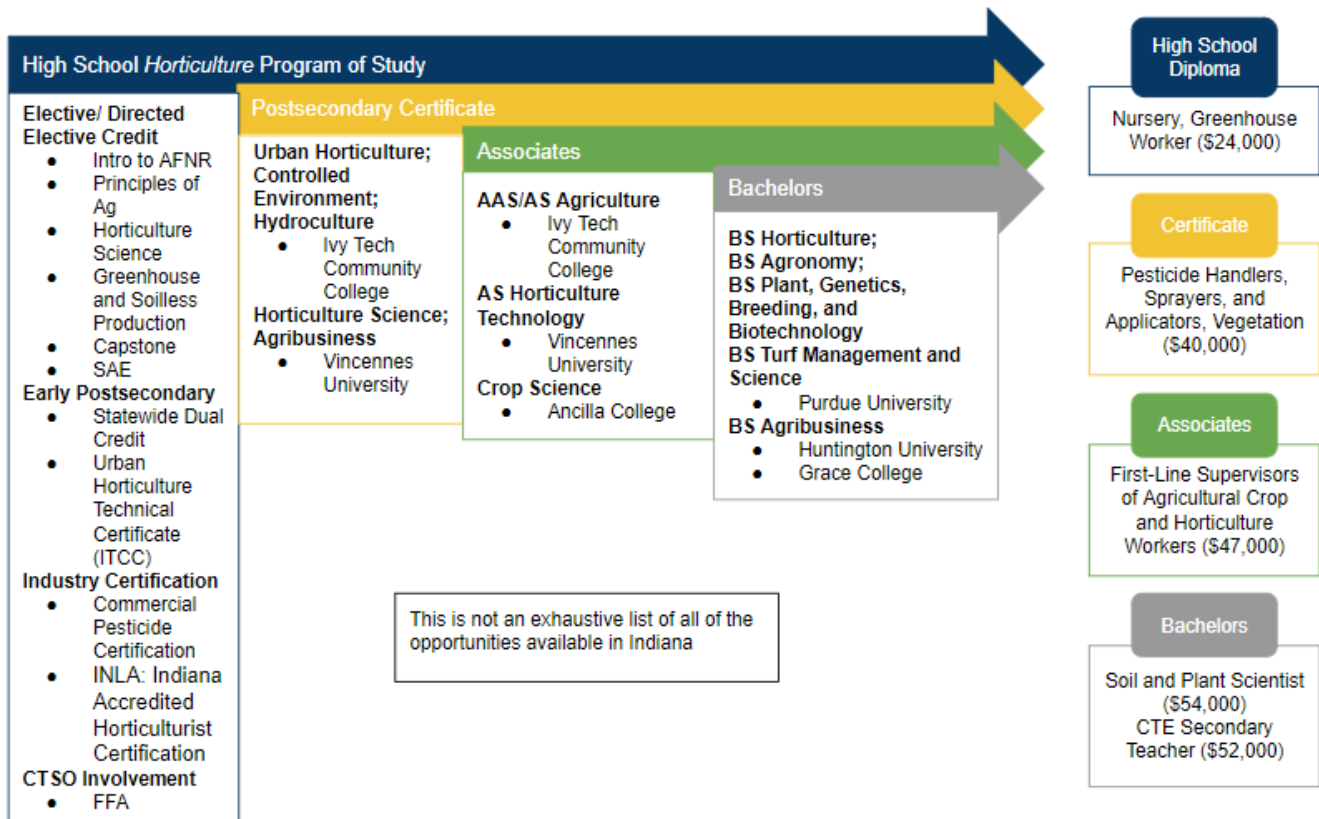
High School *Horticulture* Program of Study

Elective/ Directed Elective Credit
- Intro to AFNR
- Principles of Ag
- Horticulture Science
- Greenhouse and Soilless Production
- Capstone
- SAE

Early Postsecondary
- Statewide Dual Credit
- Urban Horticulture Technical Certificate (ITCC)

Industry Certification
- Commercial Pesticide Certification
- INLA: Indiana Accredited Horticulturist Certification

CTSO Involvement
- FFA

Postsecondary Certificate

Urban Horticulture; Controlled Environment; Hydroculture
- Ivy Tech Community College

Horticulture Science; Agribusiness
- Vincennes University

Associates

AAS/AS Agriculture
- Ivy Tech Community College

AS Horticulture Technology
- Vincennes University

Crop Science
- Ancilla College

Bachelors

BS Horticulture; BS Agronomy; BS Plant, Genetics, Breeding, and Biotechnology
BS Turf Management and Science
- Purdue University

BS Agribusiness
- Huntington University
- Grace College

This is not an exhaustive list of all of the opportunities available in Indiana

High School Diploma

Nursery, Greenhouse Worker ($24,000)

Certificate

Pesticide Handlers, Sprayers, and Applicators, Vegetation ($40,000)

Associates

First-Line Supervisors of Agricultural Crop and Horticulture Workers ($47,000)

Bachelors

Soil and Plant Scientist ($54,000)
CTE Secondary Teacher ($52,000)